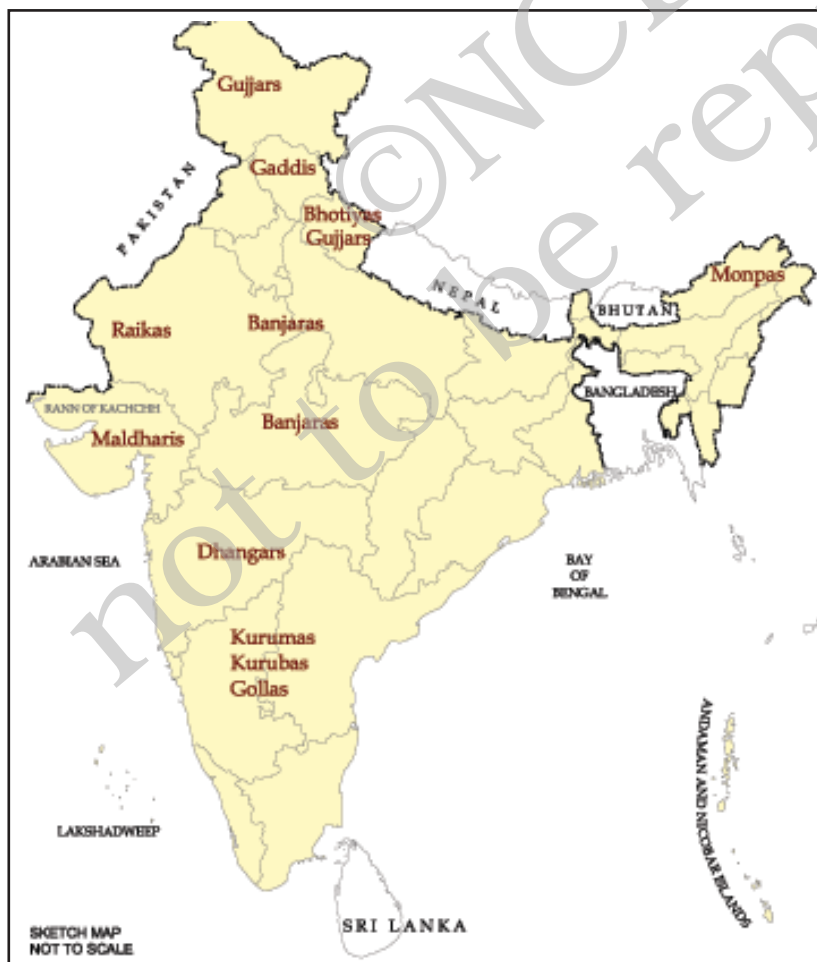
©NCERT
not to be republished

Gujjars

PAKISTAN

Gaddis

Bhotiyas
Gujjars

NEPAL

Monpas

BHUTAN

Raikas

Banjaras

BANGLADESH

RANN OF KACHCHH

Maldharis

Banjaras

ARABIAN SEA

Dhangars

BAY OF BENGAL

Kurumas
Kurubas
Gollas

ANDAMAN AND NICOBAR ISLANDS

LAKSHADWEEP

SRI LANKA

SKETCH MAP
NOT TO SCALE